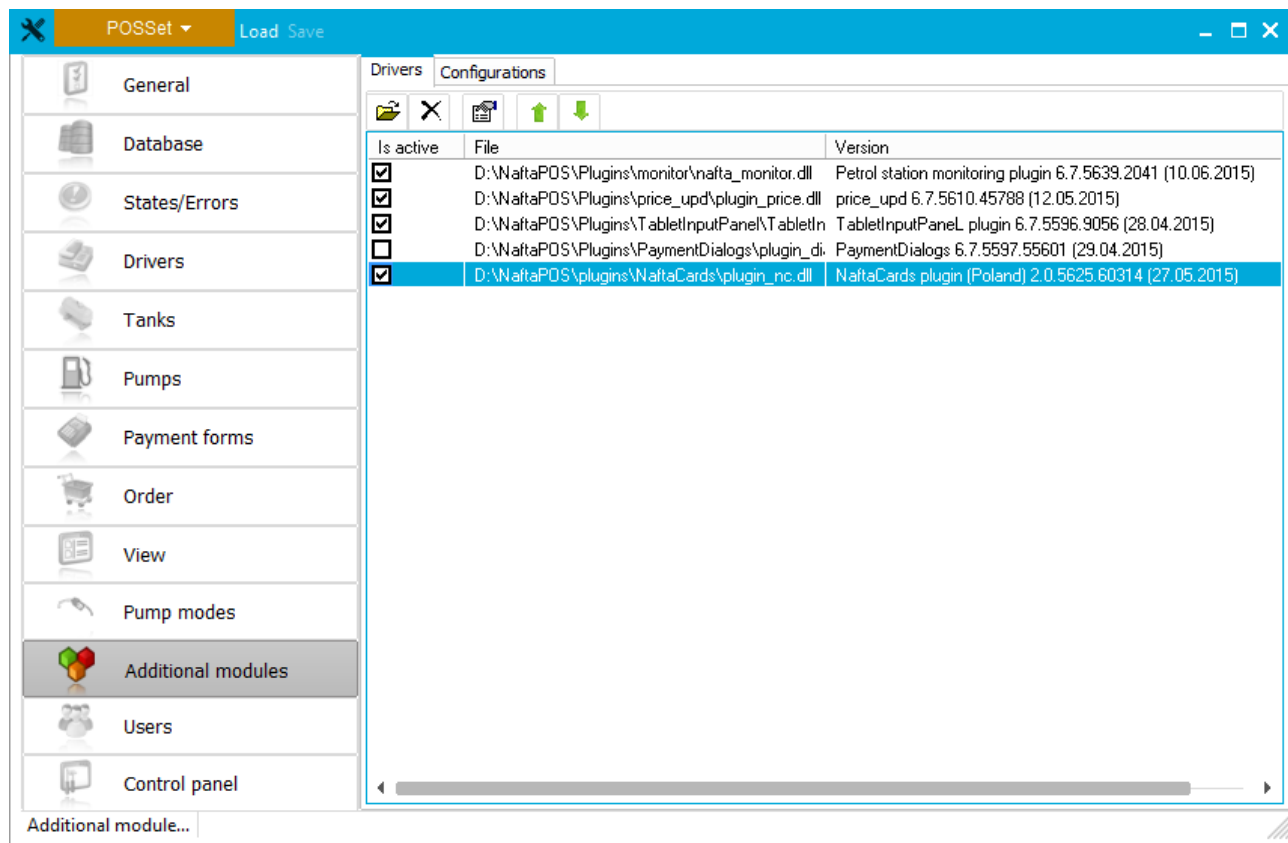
POSSet Load Save

General
Database
States/Errors
Drivers
Tanks
Pumps
Payment forms
Order
View
Pump modes
Additional modules
Users
Control panel

Drivers | Configurations

| Is active | File | Version |
|---|---|---|
| ☑ | D:\NaftaPOS\Plugins\monitor\nafta_monitor.dll | Petrol station monitoring plugin 6.7.5639.2041 (10.06.2015) |
| ☑ | D:\NaftaPOS\Plugins\price_upd\plugin_price.dll | price_upd 6.7.5610.45788 (12.05.2015) |
| ☑ | D:\NaftaPOS\Plugins\TabletInputPanel\TabletIn | TabletInputPaneL plugin 6.7.5596.9056 (28.04.2015) |
| ☐ | D:\NaftaPOS\Plugins\PaymentDialogs\plugin_di | PaymentDialogs 6.7.5597.55601 (29.04.2015) |
| ☑ | D:\NaftaPOS\plugins\NaftaCards\plugin_nc.dll | NaftaCards plugin (Poland) 2.0.5625.60314 (27.05.2015) |

Additional module...